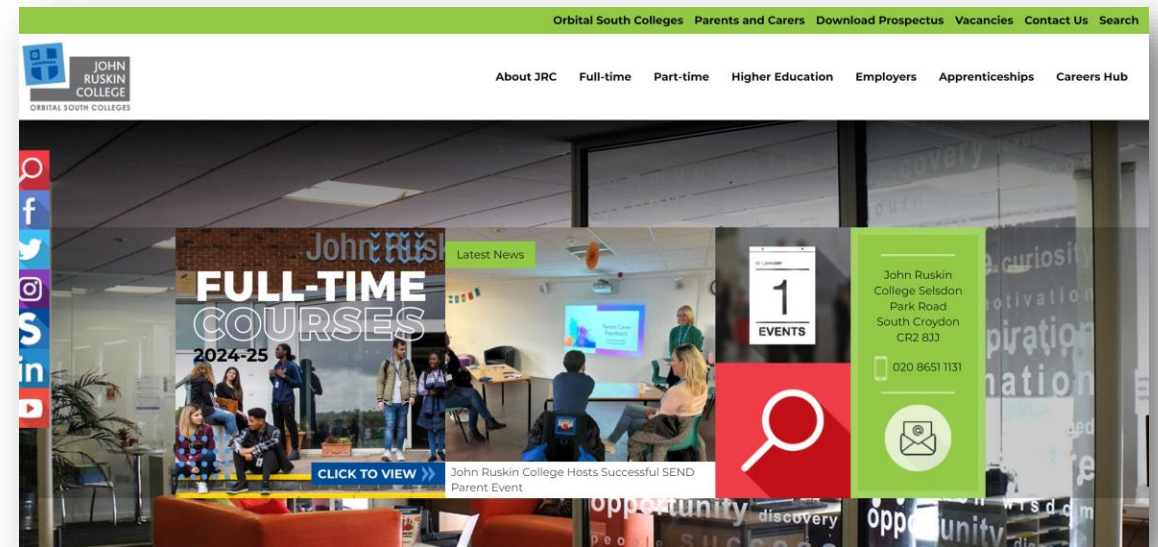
Orbital South Colleges Parents and Carers Download Prospectus Vacancies Contact Us Search

JOHN RUSKIN COLLEGE
ORBITAL SOUTH COLLEGES

About JRC Full-time Part-time Higher Education Employers Apprenticeships Careers Hub

FULL-TIME COURSES 2024-25

CLICK TO VIEW

Latest News

John Ruskin College Hosts Successful SEND Parent Event

1
EVENTS

John Ruskin College Selsdon Park Road South Croydon CR2 8JJ

020 8651 1131

discovery
curiosity
motivation
inspiration
opportunity
discovery
opportunity